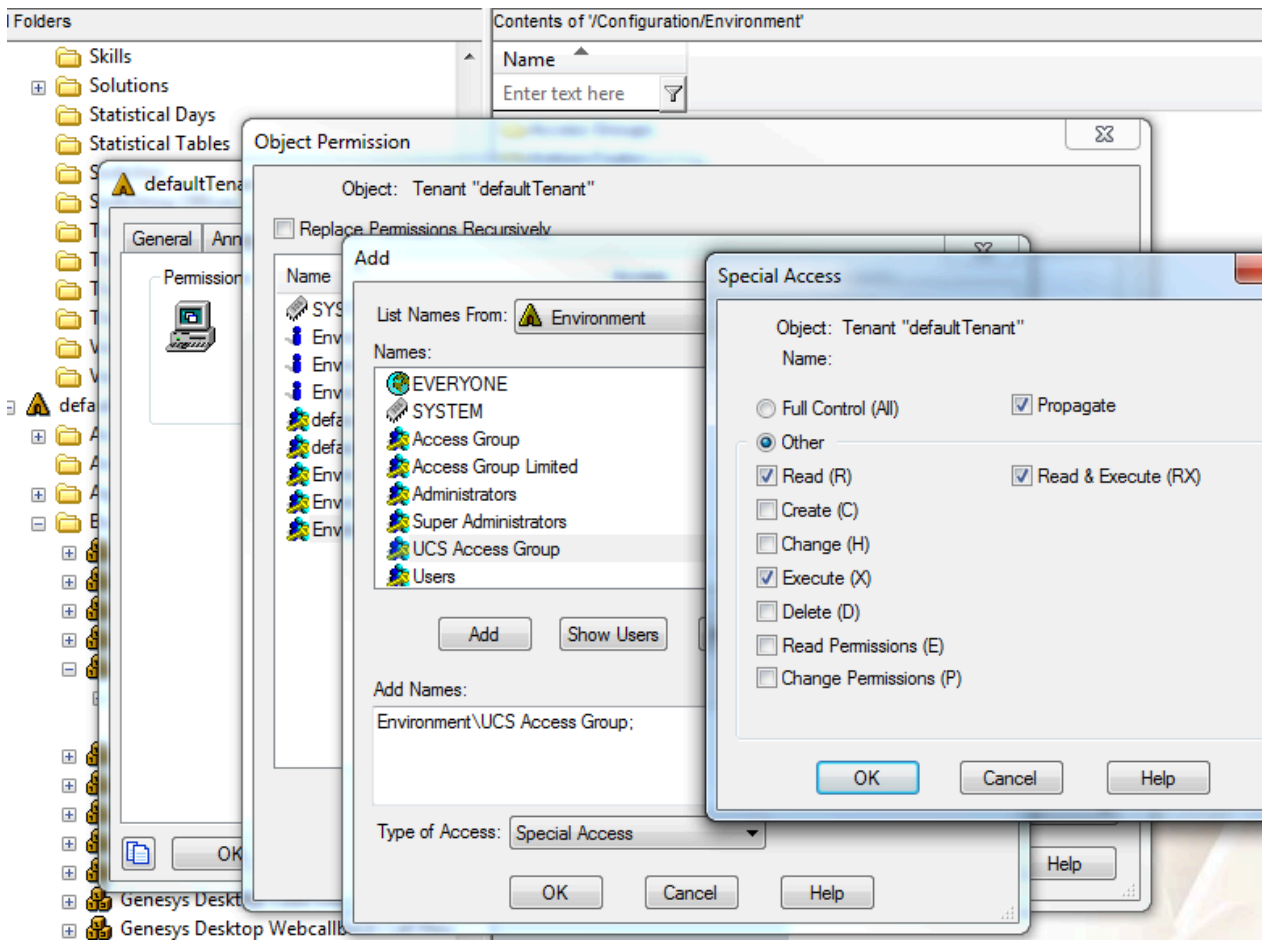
l Folders
Skills
Solutions
Statistical Days
Statistical Tables
S
S
T
T
T
T
V
V
defa
A
A
A
E
Genesys Desktop
Genesys Desktop Webcallb

Contents of '/Configuration/Environment'
Name
Enter text here

defaultTena
General
Ann
Permission
OK

Object Permission
Object: Tenant "defaultTenant"
Replace Permissions Recursively
Name
SYS
Env
Env
Env
defa
defa
Env
Env
Env
Help

Add
List Names From: Environment
Names:
EVERYONE
SYSTEM
Access Group
Access Group Limited
Administrators
Super Administrators
UCS Access Group
Users
Add
Show Users
Add Names:
Environment\UCS Access Group;
Type of Access: Special Access
OK
Cancel
Help

Special Access
Object: Tenant "defaultTenant"
Name:
Full Control (All)
Propagate
Other
Read (R)
Read & Execute (RX)
Create (C)
Change (H)
Execute (X)
Delete (D)
Read Permissions (E)
Change Permissions (P)
OK
Cancel
Help